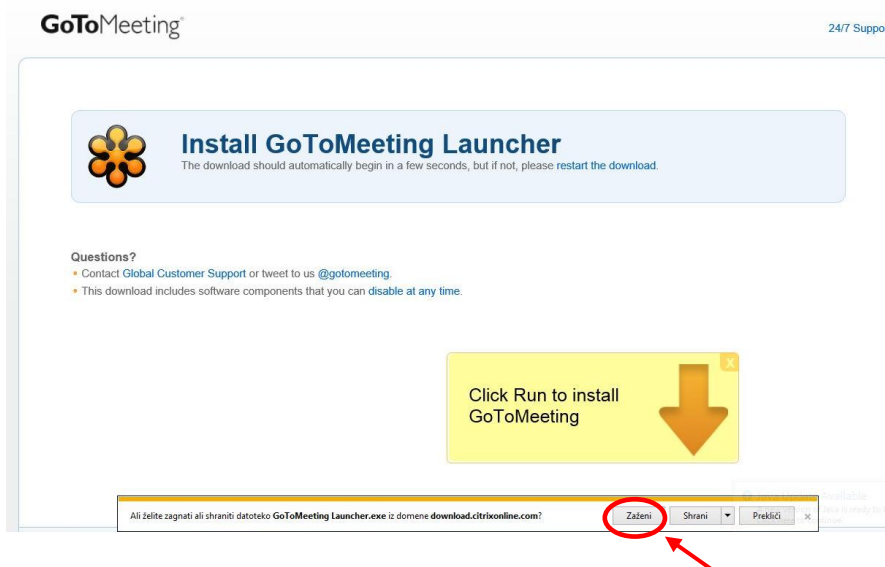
GoToMeeting

24/7 Suppo

Install GoToMeeting Launcher
The download should automatically begin in a few seconds, but if not, please restart the download.

Questions?
• Contact Global Customer Support or tweet to us @gotomeeting.
• This download includes software components that you can disable at any time.

Click Run to install GoToMeeting

x

Ali želite zagnati ali shraniti datoteko GoToMeeting Launcher.exe iz domene download.citrixonline.com?

Zaženi

Shrani

Prekliči

×